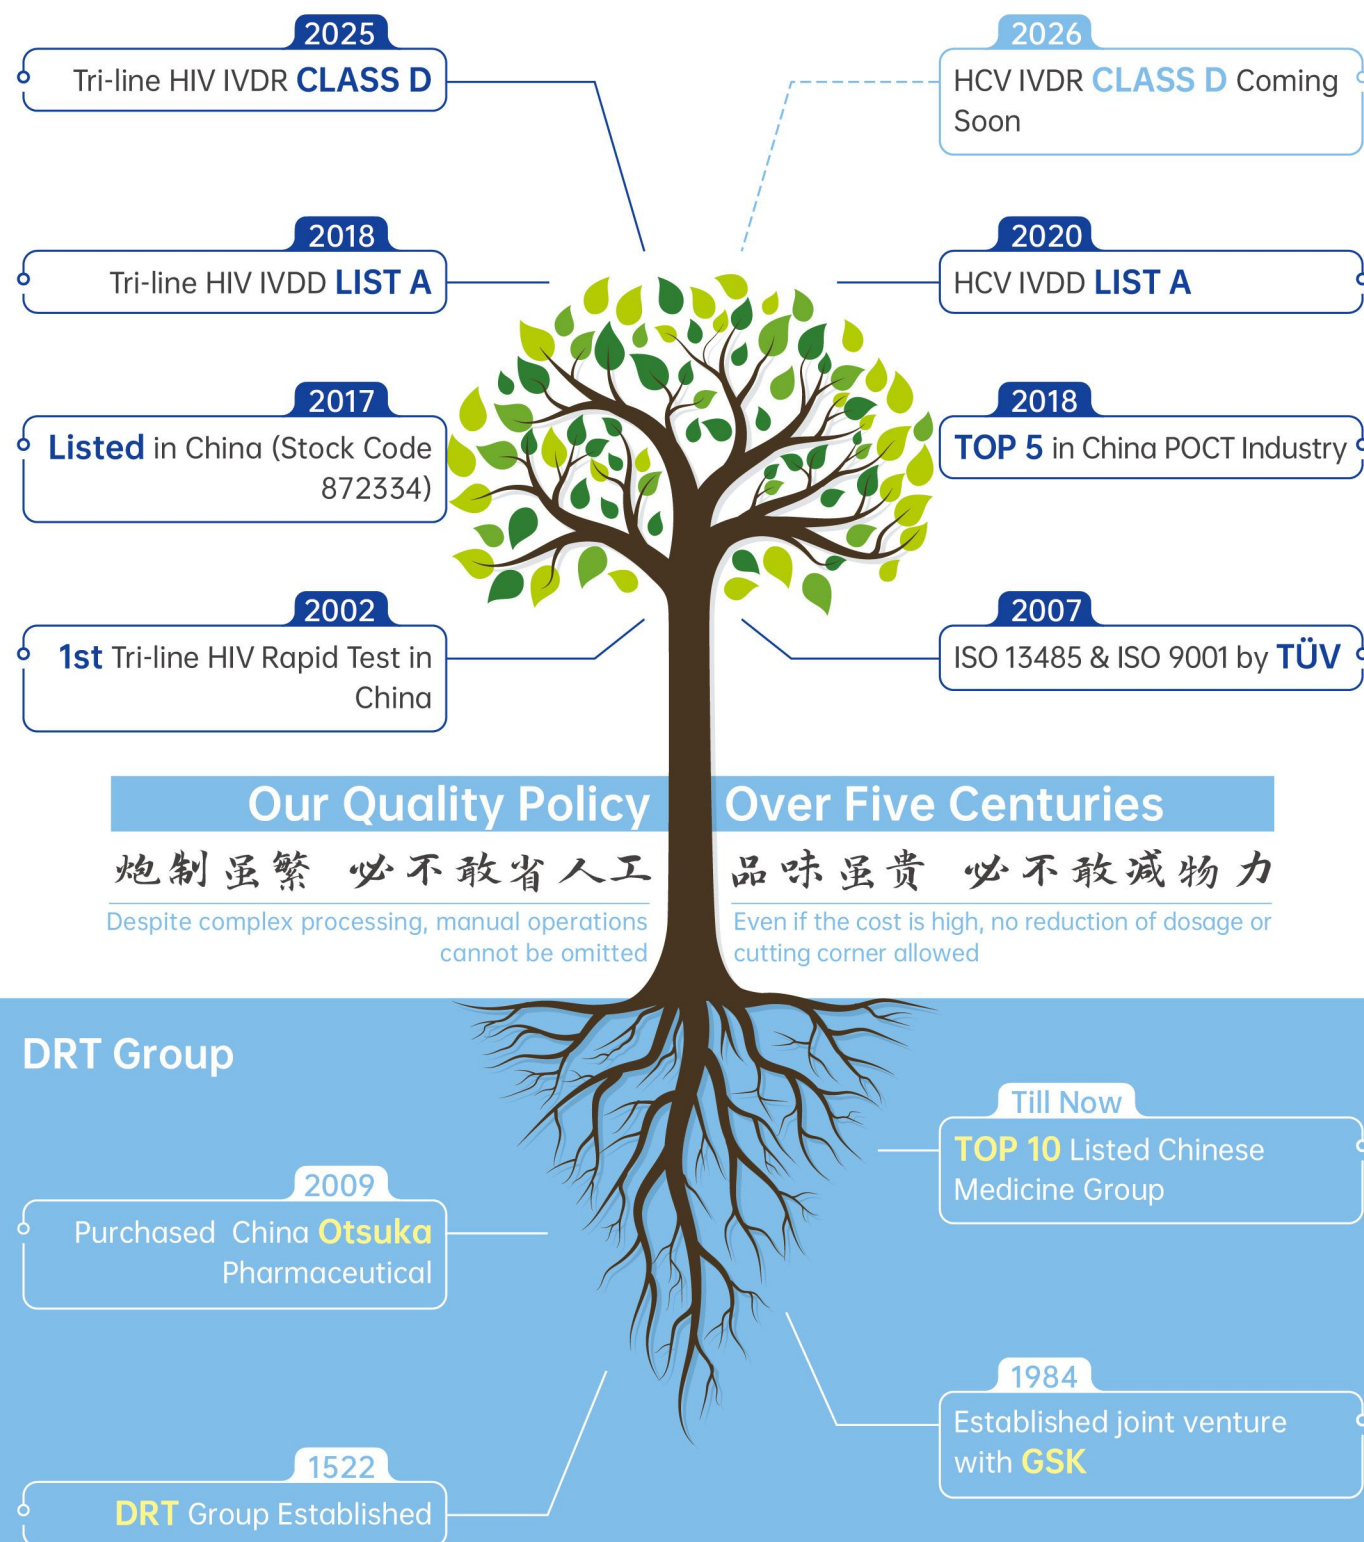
2025
Tri-line HIV IVDR CLASS D

2026
HCV IVDR CLASS D Coming Soon

2018
Tri-line HIV IVDD LIST A

2020
HCV IVDD LIST A

2017
Listed in China (Stock Code 872334)

2018
TOP 5 in China POCT Industry

2002
1st Tri-line HIV Rapid Test in China

2007
ISO 13485 & ISO 9001 by TÜV

Our Quality Policy

Over Five Centuries

炮制虽繁 必不敢省人工

Despite complex processing, manual operations cannot be omitted

品味虽贵 必不敢减物力

Even if the cost is high, no reduction of dosage or cutting corner allowed

DRT Group

Till Now
TOP 10 Listed Chinese Medicine Group

2009
Purchased China Otsuka Pharmaceutical

1984
Established joint venture with GSK

1522
DRT Group Established